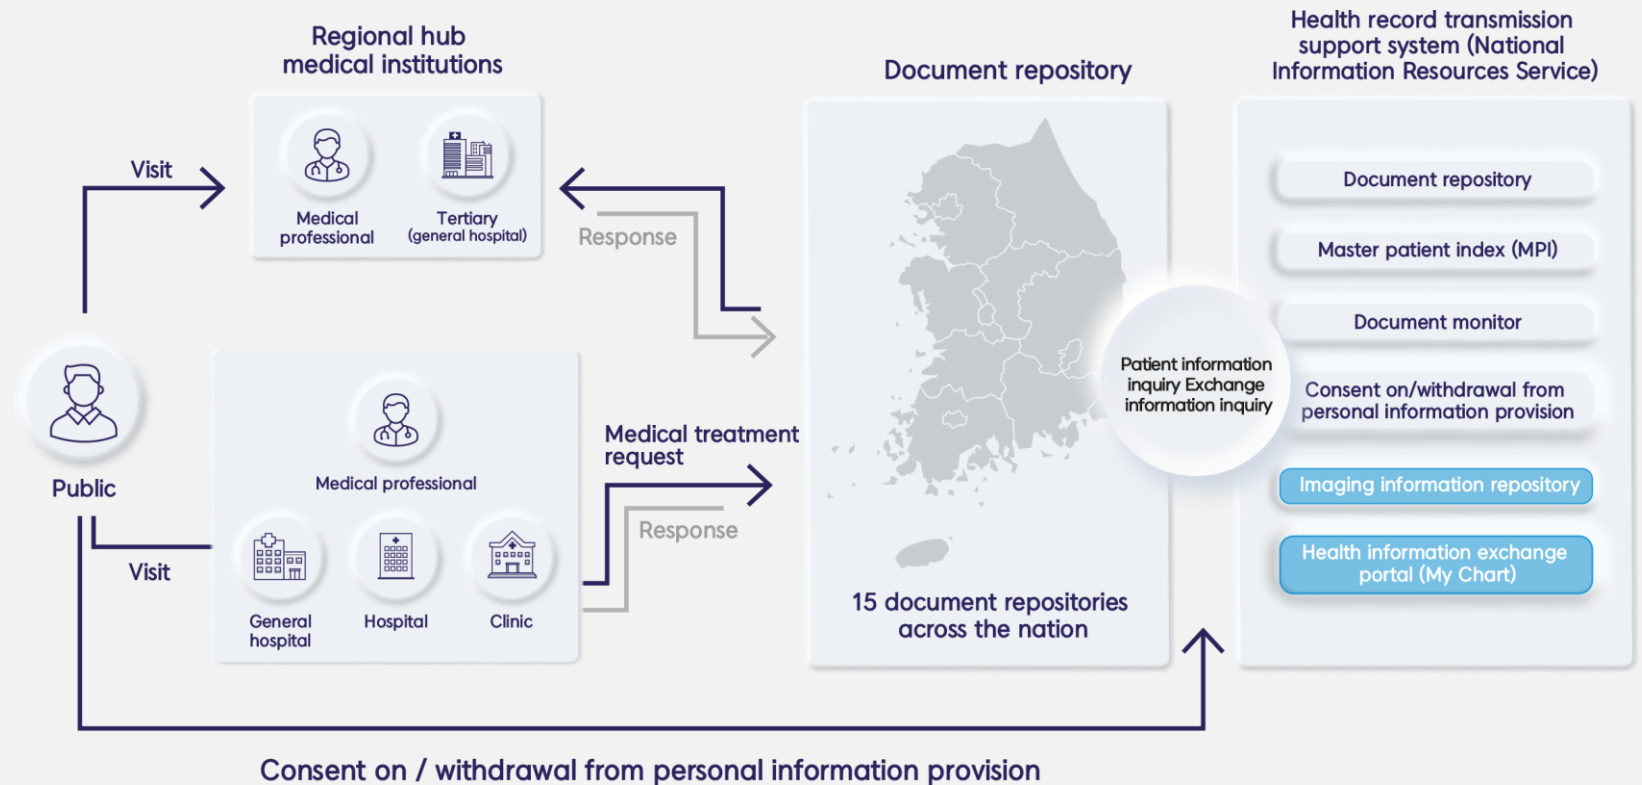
Regional hub medical institutions

Visit

Medical professional

Tertiary (general hospital)

Response

Document repository

Health record transmission support system (National Information Resources Service)

Document repository

Master patient index (MPI)

Document monitor

Consent on/withdrawal from personal information provision

Imaging information repository

Health information exchange portal (My Chart)

Patient information inquiry Exchange information inquiry

Public

Medical professional

Medical treatment request

Response

Visit

General hospital

Hospital

Clinic

15 document repositories across the nation

Consent on / withdrawal from personal information provision